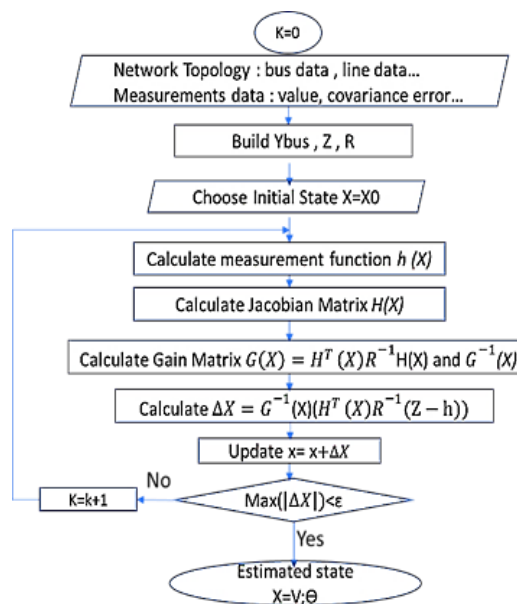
K=0

Network Topology : bus data , line data...
Measurements data : value, covariance error...

Build Ybus , Z , R

Choose Initial State X=X0

Calculate measurement function $h\ (X)$

Calculate Jacobian Matrix $H(X)$

Calculate Gain Matrix $G(X) = H^T\ (X)R^{-1}H(X)$ and $G^{-1}(X)$

Calculate $\Delta X = G^{-1}(X)(H^T\ (X)R^{-1}(Z - h))$

Update x= x+$\Delta X$

No

K=k+1

Max($|\Delta X|$)<ε

Yes

Estimated state
X=V;Θ